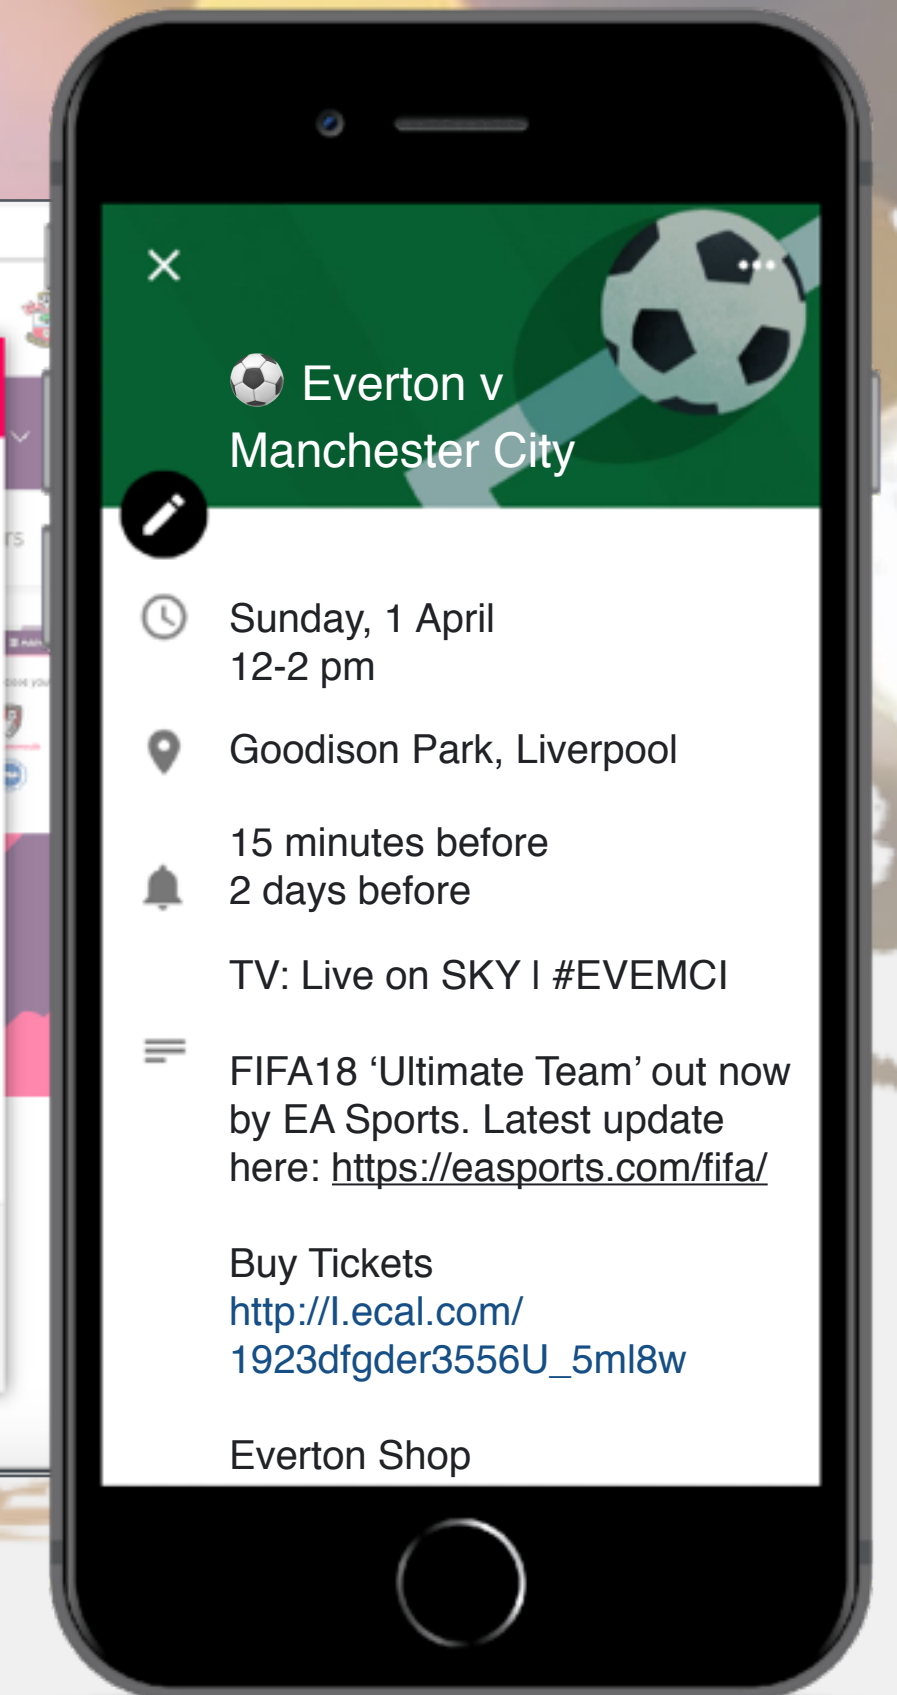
×

⚽ Everton v Manchester City

Sunday, 1 April
12-2 pm

Goodison Park, Liverpool

15 minutes before
2 days before

TV: Live on SKY I #EVEMCI

FIFA18 ‘Ultimate Team’ out now by EA Sports. Latest update here: https://easports.com/fifa/

Buy Tickets
http://l.ecal.com/1923dfgder3556U_5ml8w

Everton Shop